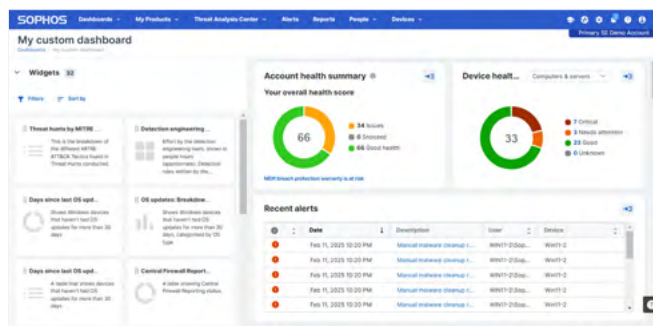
SOPHOS Dashboards My Products Threat Analysis Center Alerts Reports People Devices

Primary SE Demo Account

My custom dashboard

Dashboards / My custom dashboard

Widgets 32

Filters Sort by

Threat hunts by MITRE ...

This is the breakdown of the different MITRE ATT&CK Tactics found in Threat Hunts conducted.

Detection engineering ...

Effort by the detection engineering team, shown in people hours (approximate). Detection rules written by the...

Days since last OS upd...

Shows Windows devices that haven't had OS updates for more than 30 days

OS updates: Breakdow...

Shows Windows devices that haven't had OS updates for more than 30 days, categorized by OS type

Days since last OS upd...

A table that shows devices that haven't had OS updates for more than 30 days.

Central Firewall Report...

A dial showing Central Firewall Reporting status.

Account health summary

Your overall health score

66

34 Issues
0 Snoozed
66 Good health

MDR breach protection warranty is at risk

Device healt...

Computers & servers

33

7 Critical
3 Needs attention
23 Good
0 Unknown

Recent alerts

| | Date | Description | User | Device |
|---|---|---|---|---|
| | Feb 11, 2025 10:20 PM | Manual malware cleanup r... | WIN11-2\Sop... | Win11-2 |
| | Feb 11, 2025 10:20 PM | Manual malware cleanup r... | WIN11-2\Sop... | Win11-2 |
| | Feb 11, 2025 10:20 PM | Manual malware cleanup r... | WIN11-2\Sop... | Win11-2 |
| | Feb 11, 2025 10:20 PM | Manual malware cleanup r... | WIN11-2\Sop... | Win11-2 |
| | Feb 11, 2025 10:20 PM | Manual malware cleanup r... | WIN11-2\Sop... | Win11-2 |